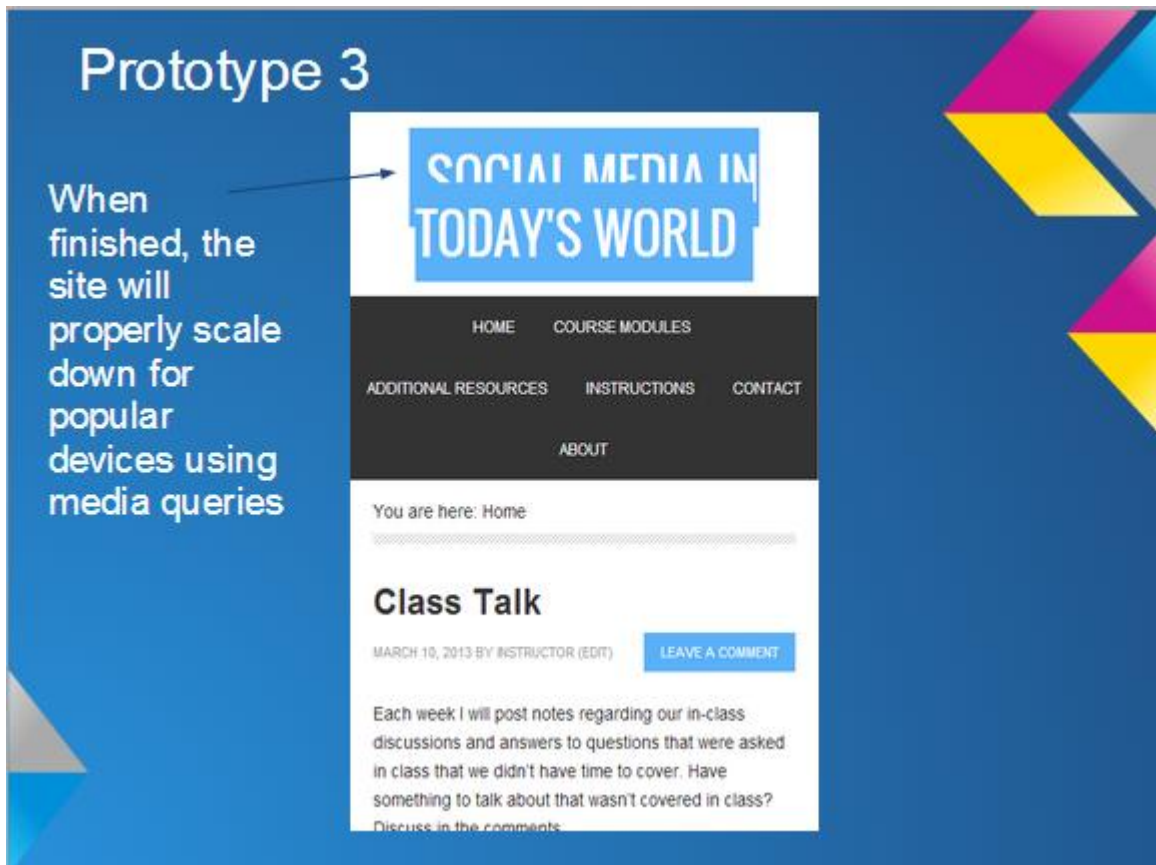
Prototype 3

When finished, the site will properly scale down for popular devices using media queries

SOCIAL MEDIA IN TODAY'S WORLD

HOME COURSE MODULES

ADDITIONAL RESOURCES INSTRUCTIONS CONTACT

ABOUT

You are here: Home

Class Talk

MARCH 10, 2013 BY INSTRUCTOR (EDIT)

LEAVE A COMMENT

Each week I will post notes regarding our in-class discussions and answers to questions that were asked in class that we didn't have time to cover. Have something to talk about that wasn't covered in class? Discuss in the comments